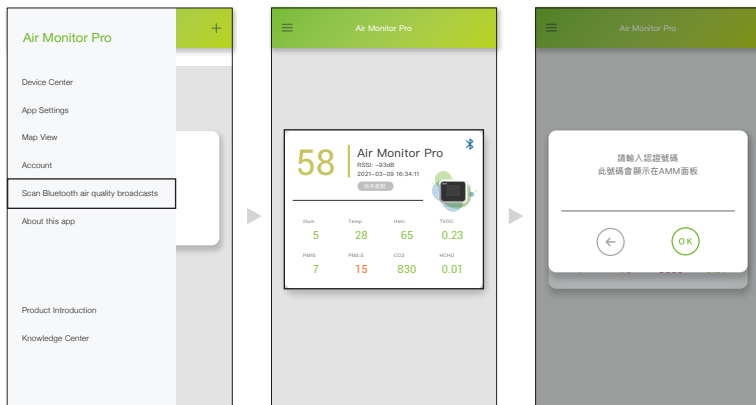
Air Monitor Pro

+

Device Center

App Settings

Map View

Account

Scan Bluetooth air quality broadcasts

About this app

Product Introduction

Knowledge Center

Air Monitor Pro

58

Air Monitor Pro

RSSI: -93dB

2021-03-09 16:34:11

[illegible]

Illum.

Temp.

Humi.

TVOC

5

28

65

0.23

PM10

PM2.5

CO2

HCHO

7

15

830

0.01

Air Monitor Pro

請輸入認證號碼
此號碼會顯示在AMM面板

OK